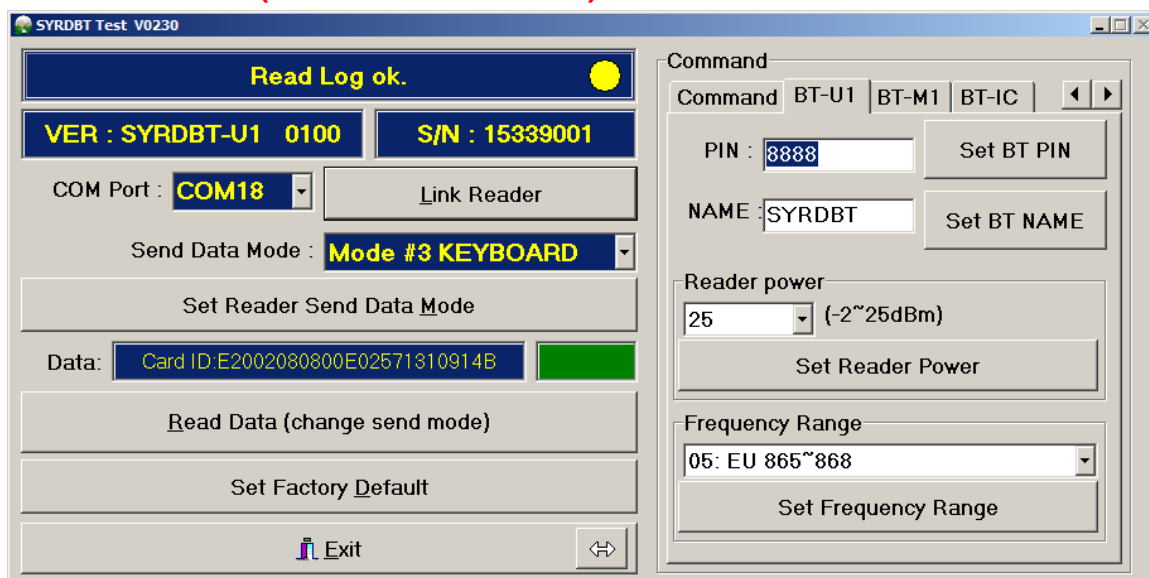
SYRDBT Test V0230

Read Log ok.

VER : SYRDBT-U1 0100

S/N : 15339001

COM Port : COM18

Link Reader

Send Data Mode : Mode #3 KEYBOARD

Set Reader Send Data Mode

Data: Card ID:E2002080800E02571310914B

Read Data (change send mode)

Set Factory Default

Exit

Command

Command BT-U1 BT-M1 BT-IC

PIN : 8888

Set BT PIN

NAME : SYRDBT

Set BT NAME

Reader power

25 (-2~25dBm)

Set Reader Power

Frequency Range

05: EU 865~868

Set Frequency Range